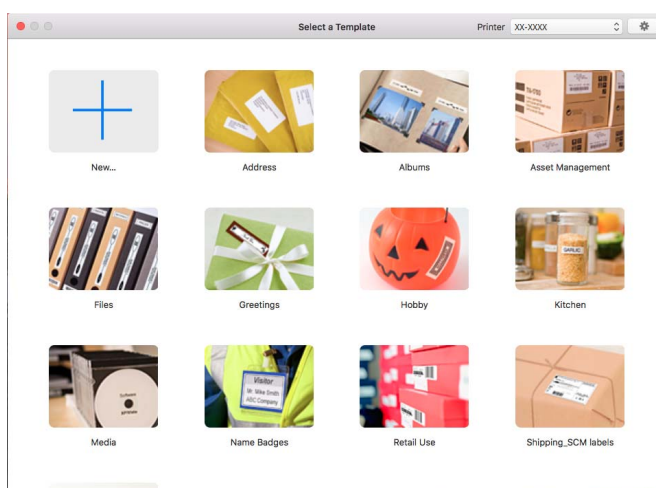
Select a Template

Printer XX-XXXX

New...

Address

Albums

Asset Management

Files

Greetings

Hobby

Kitchen

GARLIC

Media

Software

Visitor
Mr. Mike Smith
ABC Company

Name Badges

Retail Use

Shipping_SCM labels